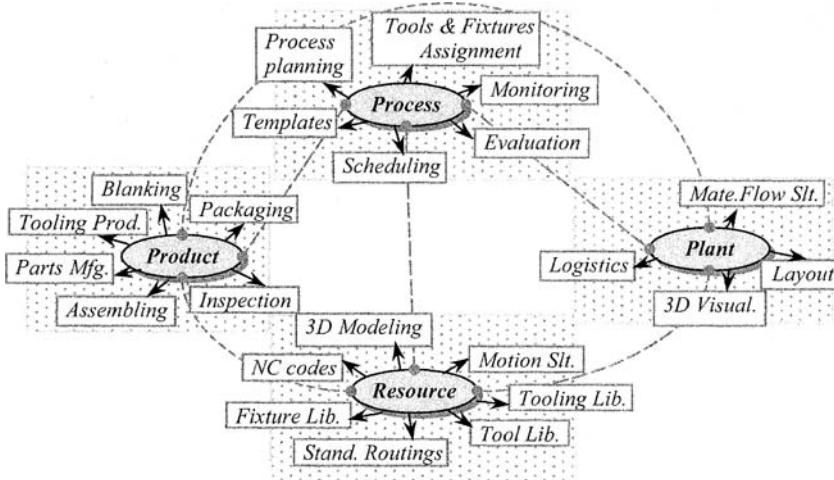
Process planning

Tools & Fixtures Assignment

Process

Monitoring

Templates

Evaluation

Scheduling

Blanking

Tooling Prod.

Packaging

Product

Parts Mfg.

Assembling

Inspection

Mate.Flow Slt.

Plant

Logistics

Layout

3D Visual.

3D Modeling

NC codes

Motion Slt.

Resource

Tooling Lib.

Fixture Lib.

Tool Lib.

Stand. Routings